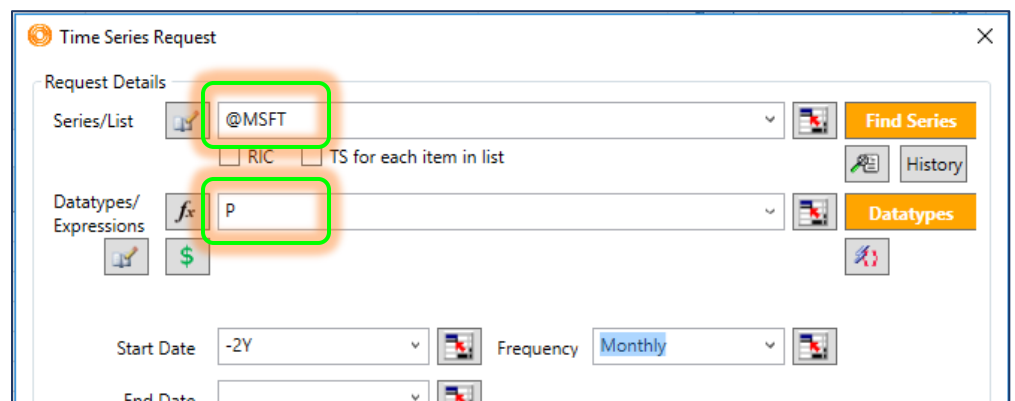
Time Series Request

Request Details

Series/List

@MSFT

Find Series

RIC

TS for each item in list

History

Datatypes/ Expressions

$fx$

P

Datatypes

$

Start Date

-2Y

Frequency

Monthly

End Date